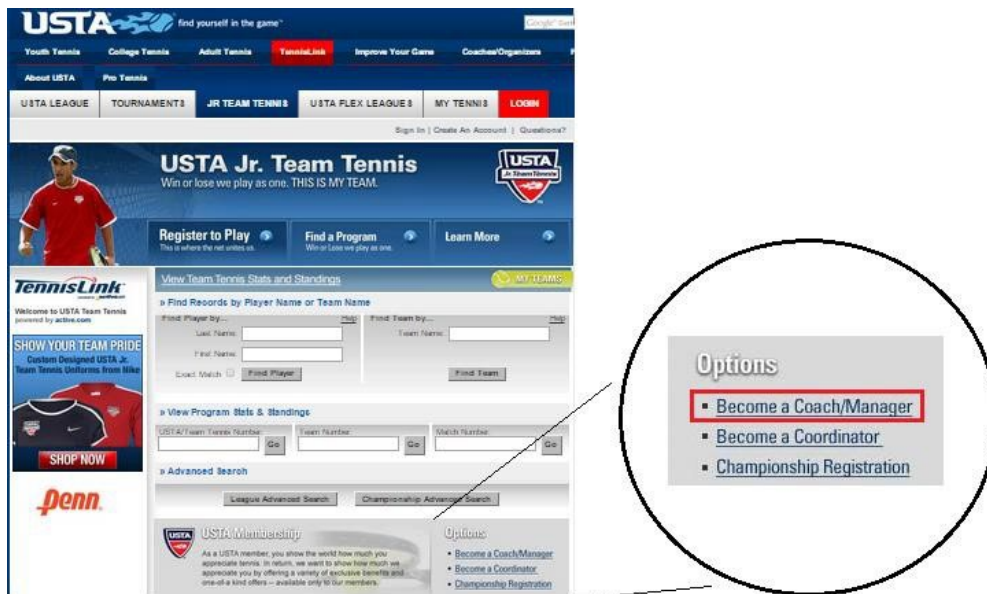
USTA find yourself in the game™

Google Search

Youth Tennis
College Tennis
Adult Tennis
TennisLink
Improve Your Game
Coaches/Organizers

About USTA
Pro Tennis

USTA LEAGUE
TOURNAMENTS
JR TEAM TENNIS
USTA FLEX LEAGUES
MY TENNIS
LOGIN

Sign In | Create An Account | Questions?

USTA Jr. Team Tennis
Win or lose we play as one. THIS IS MY TEAM.

USTA Jr. Team Tennis

Register to Play
This is where the net unites us.

Find a Program
Win or Lose we play as one.

Learn More

TennisLink
powered by active.com

Welcome to USTA Team Tennis
powered by active.com

SHOW YOUR TEAM PRIDE
Custom Designed USTA Jr. Team Tennis Uniforms from Nike

SHOP NOW

Penn

View Team Tennis Stats and Standings

MY TEAMS

» Find Records by Player Name or Team Name

Find Player by...
Help
Last Name:
First Name:
Exact Match
Find Player

Find Team by...
Help
Team Name:
Find Team

» View Program Stats & Standings

USTA/Team Tennis Number:
Go
Team Number:
Go
Match Number:
Go

» Advanced Search

League Advanced Search
Championship Advanced Search

USTA Membership

As a USTA member, you show the world how much you appreciate tennis. In return, we want to show how much we appreciate you by offering a variety of exclusive benefits and one-of-a kind offers – available only to our members.

Options
• Become a Coach/Manager
• Become a Coordinator
• Championship Registration

Options
• Become a Coach/Manager
• Become a Coordinator
• Championship Registration